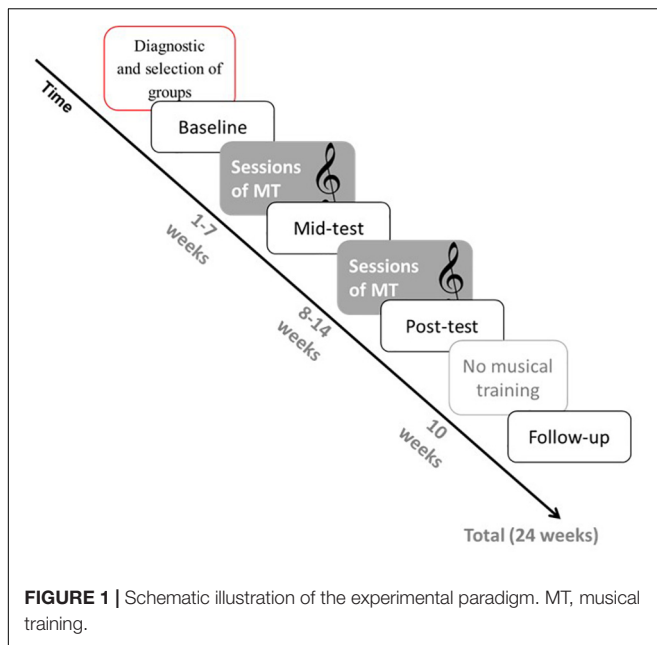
Diagnostic and selection of groups

Time

Baseline

Sessions of MT

1-7 weeks

Mid-test

Sessions of MT

8-14 weeks

Post-test

No musical training

10 weeks

Follow-up

Total (24 weeks)

**FIGURE 1 |** Schematic illustration of the experimental paradigm. MT, musical training.